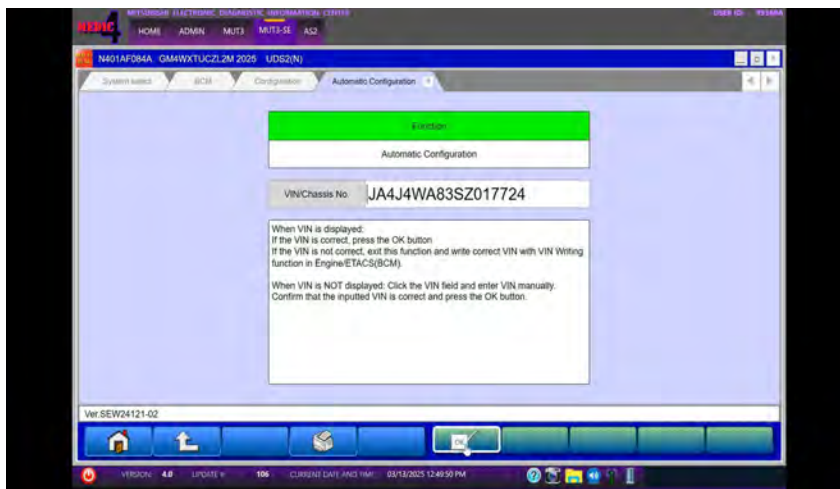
MEDIC 4 MITSUBISHI ELECTRONIC DIAGNOSTIC INFORMATION CENTER
HOME ADMIN MUT3 MUT3-SE AS2
USER ID: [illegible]

N401AF084A GM4WXTUCZL2M 2025 UDS2(N)

System select BCM Configuration Automatic Configuration

Function

Automatic Configuration

VIN/Chassis No. JA4J4WA83SZ017724

When VIN is displayed:
If the VIN is correct, press the OK button
If the VIN is not correct, exit this function and write correct VIN with VIN Writing function in Engine/ETACS(BCM).

When VIN is NOT displayed: Click the VIN field and enter VIN manually.
Confirm that the inputted VIN is correct and press the OK button.

Ver.SEW24121-02

OK

VERSION 4.0 UPDATE V 106 CURRENT DATE AND TIME 03/13/2025 12:49:50 PM